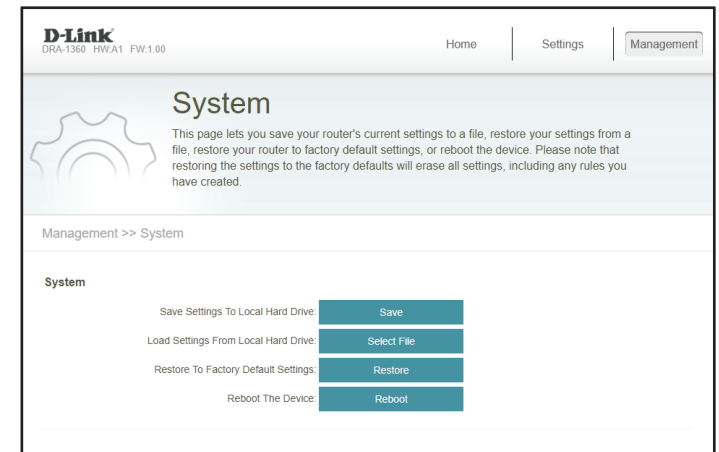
D-Link
DRA-1360 HW:A1 FW:1.00

Home | Settings | Management

System

This page lets you save your router's current settings to a file, restore your settings from a file, restore your router to factory default settings, or reboot the device. Please note that restoring the settings to the factory defaults will erase all settings, including any rules you have created.

Management >> System

System

Save Settings To Local Hard Drive: Save

Load Settings From Local Hard Drive: Select File

Restore To Factory Default Settings: Restore

Reboot The Device: Reboot